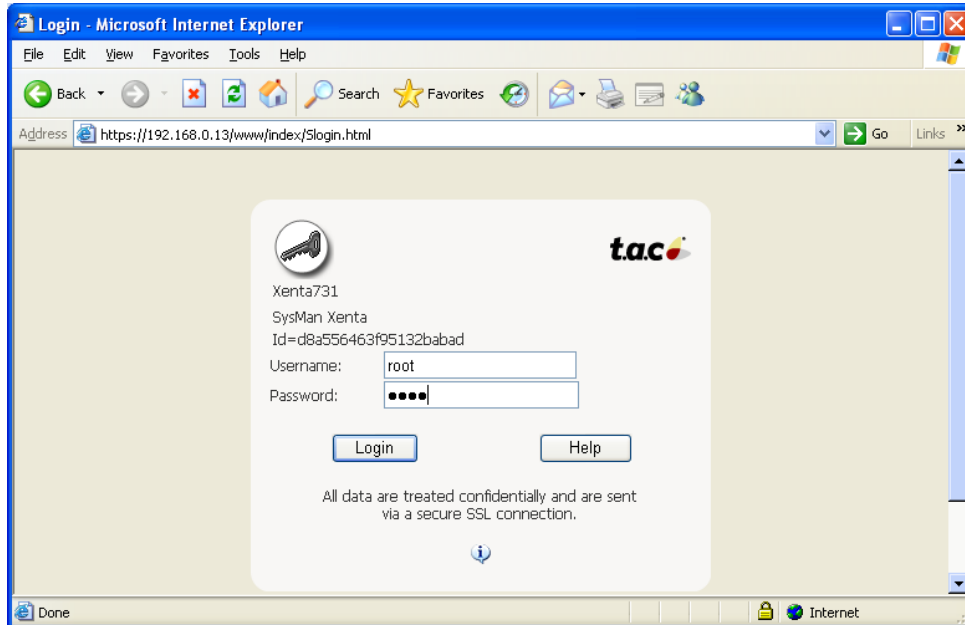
Login - Microsoft Internet Explorer

File Edit View Favorites Tools Help

Back Search Favorites

Address https://192.168.0.13/www/index/Slogin.html Go Links »

t.a.c

Xenta731
SysMan Xenta
Id=d8a556463f95132babad

Username: root
Password: ●●●●

Login Help

All data are treated confidentially and are sent via a secure SSL connection.

Done Internet